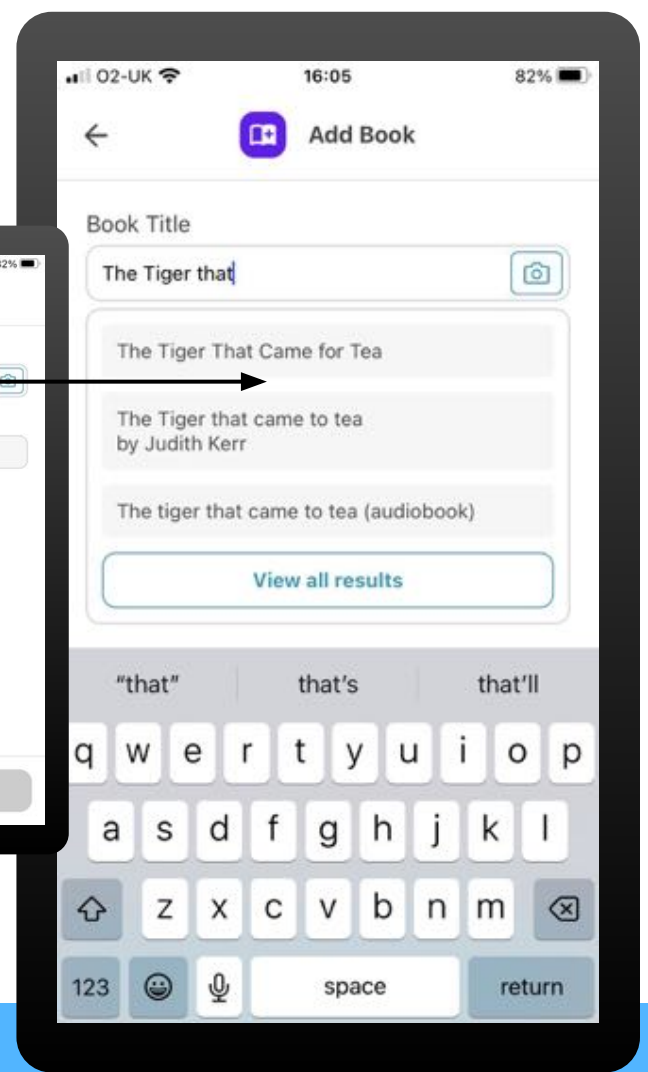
82%

O2-UK 16:05 82%

Add Book

Book Title

The Tiger that

The Tiger That Came for Tea

The Tiger that came to tea
by Judith Kerr

The tiger that came to tea (audiobook)

View all results

"that" that's that'll

q w e r t y u i o p
a s d f g h j k l
z x c v b n m
123 space return